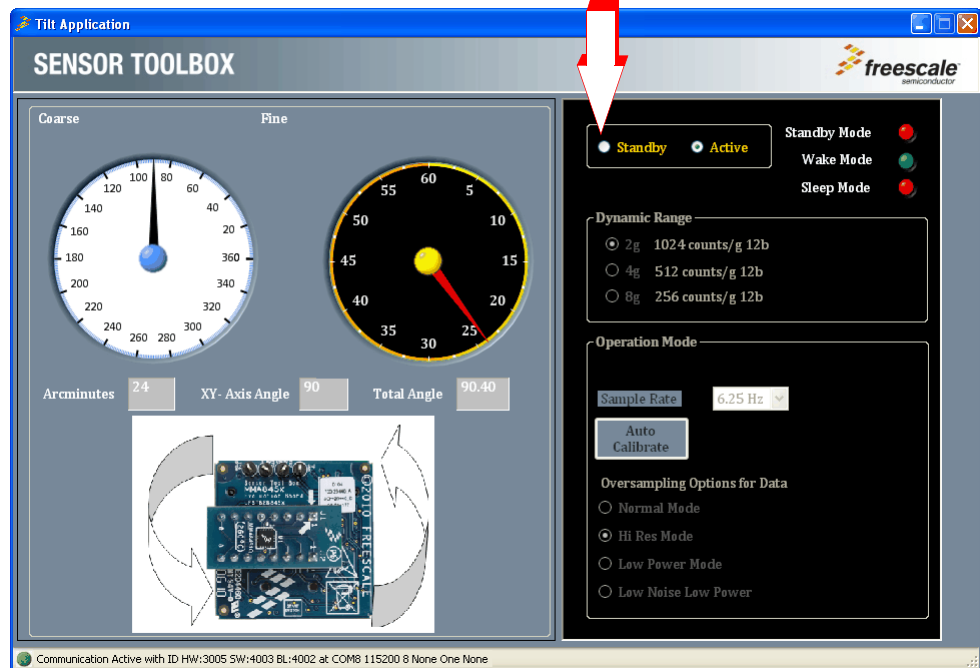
Tilt Application

SENSOR TOOLBOX

freescale semiconductor

Coarse

Fine

100 80 60 40 20 360 340 320 300 280 260 240 220 200 180 160 140 120

60 5 10 15 20 25 30 35 40 45 50 55

Arcminutes 24

XY- Axis Angle 90

Total Angle 90.40

Standby Active

Standby Mode

Wake Mode

Sleep Mode

Dynamic Range

2g 1024 counts/g 12b

4g 512 counts/g 12b

8g 256 counts/g 12b

Operation Mode

Sample Rate 6.25 Hz

Auto Calibrate

Oversampling Options for Data

Normal Mode

Hi Res Mode

Low Power Mode

Low Noise Low Power

Communication Active with ID HW:3005 SW:4003 BL:4002 at COM8 115200 8 None One None